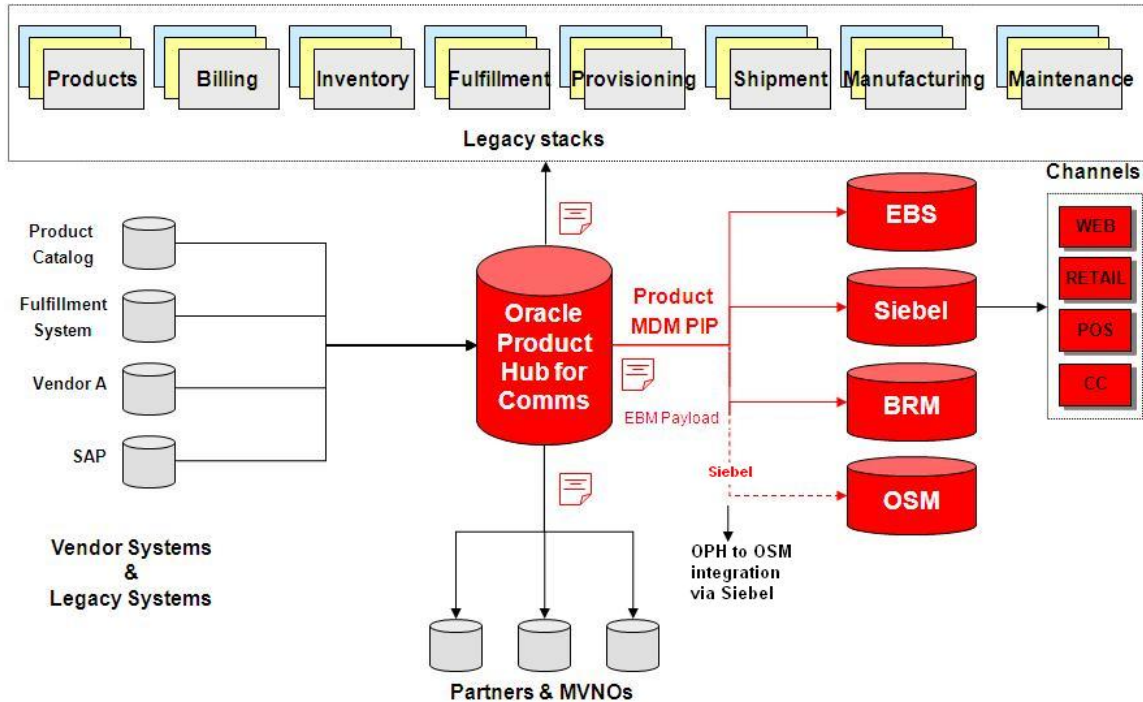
Products
Billing
Inventory
Fulfillment
Provisioning
Shipment
Manufacturing
Maintenance

Legacy stacks

Channels

Product Catalog

Fulfillment System

Vendor A

SAP

Oracle Product Hub for Comms

Product MDM PIP

EBM Payload

Siebel

EBS

Siebel

BRM

OSM

WEB
RETAIL
POS
CC

OPH to OSM integration via Siebel

Vendor Systems & Legacy Systems

Partners & MVNOs